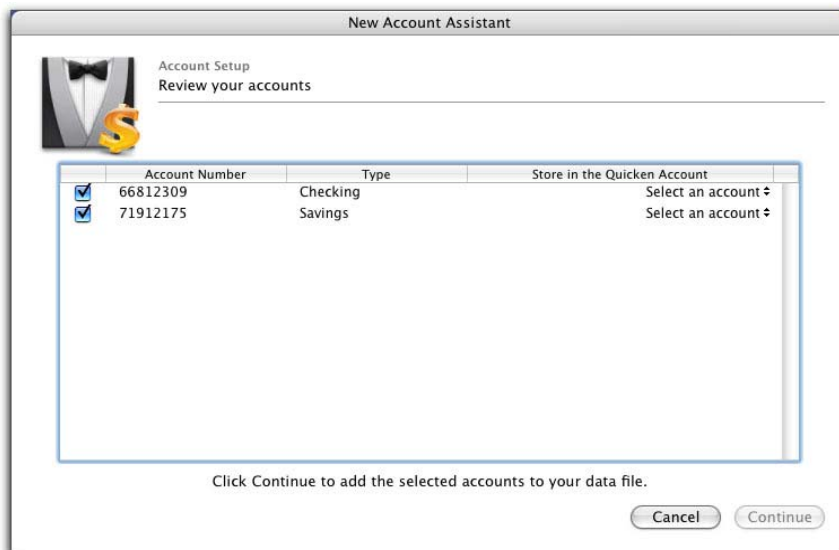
New Account Assistant

Account Setup
Review your accounts

| | Account Number | Type | Store in the Quicken Account |
|---|---|---|---|
| ☑ | 66812309 | Checking | Select an account ÷ |
| ☑ | 71912175 | Savings | Select an account ÷ |

Click Continue to add the selected accounts to your data file.

Cancel
Continue